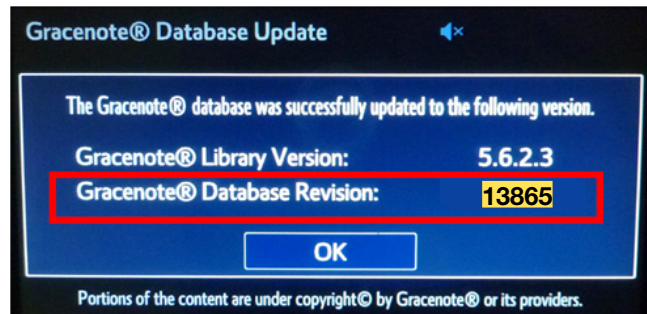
Gracenote® Database Update

The Gracenote® database was successfully updated to the following version.

Gracenote® Library Version: 5.6.2.3

Gracenote® Database Revision: 13865

OK

Portions of the content are under copyright© by Gracenote® or its providers.